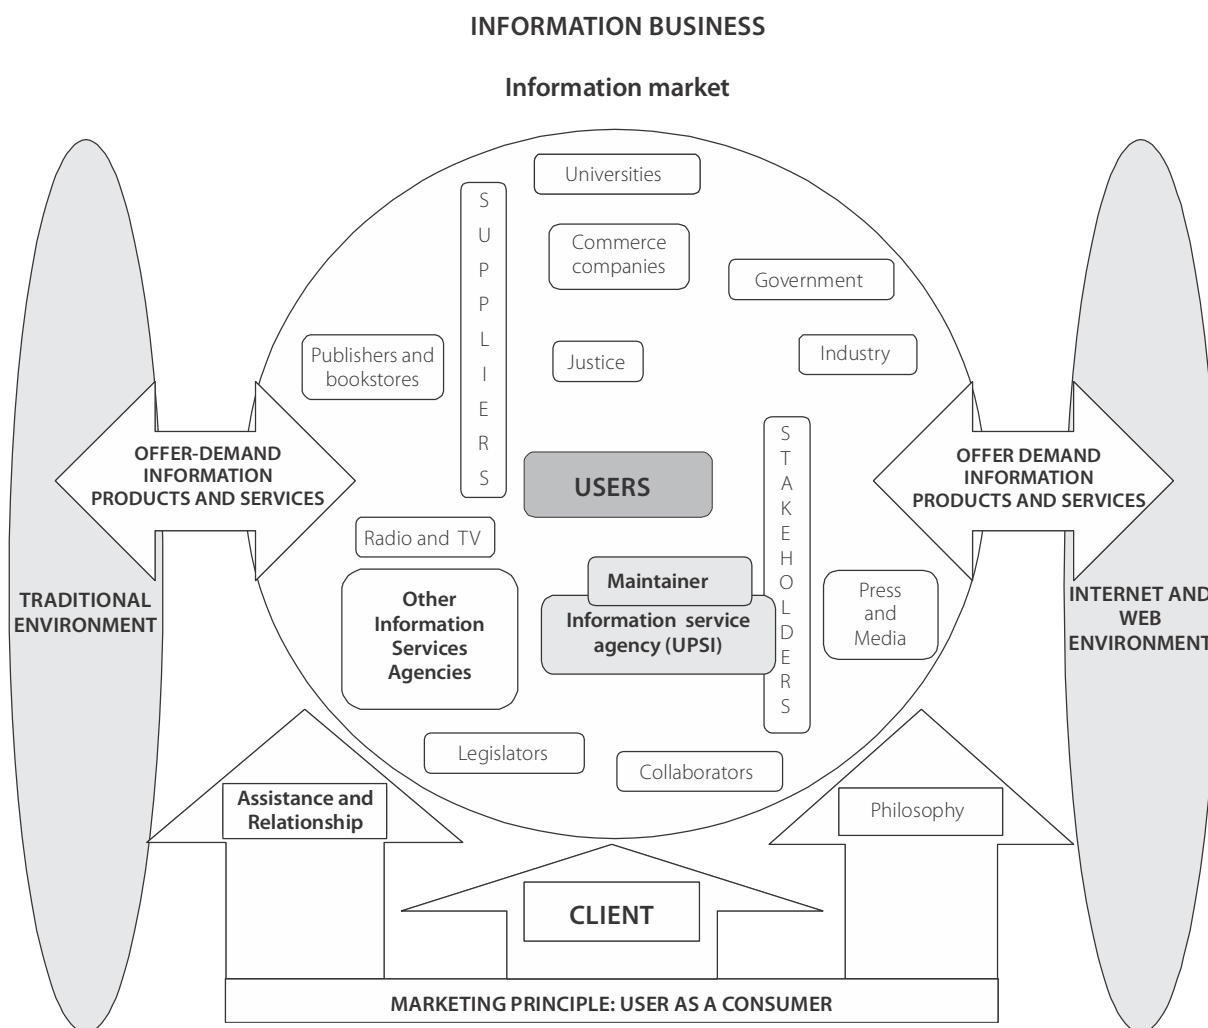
INFORMATION BUSINESS

Information market

Universities

SUPPLIERS

Commerce companies

Government

Publishers and bookstores

Justice

Industry

OFFER-DEMAND INFORMATION PRODUCTS AND SERVICES

STAKEHOLDERS

USERS

OFFER DEMAND INFORMATION PRODUCTS AND SERVICES

Radio and TV

Maintainer

TRADITIONAL ENVIRONMENT

Other Information Services Agencies

Information service agency (UPSI)

Press and Media

INTERNET AND WEB ENVIRONMENT

Legislators

Collaborators

Assistance and Relationship

Philosophy

CLIENT

MARKETING PRINCIPLE: USER AS A CONSUMER